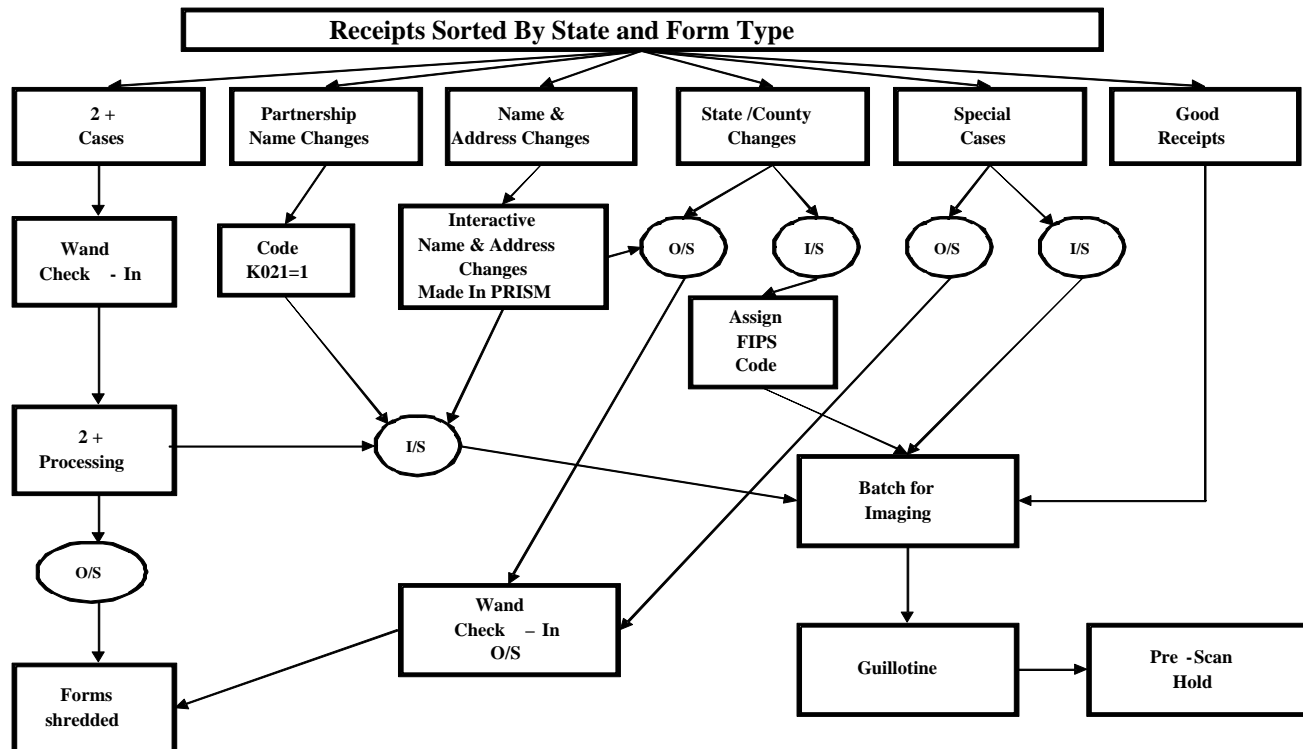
Receipts Sorted By State and Form Type

2 + Cases

Partnership Name Changes

Name & Address Changes

State /County Changes

Special Cases

Good Receipts

Wand Check - In

Code K021=1

Interactive Name & Address Changes Made In PRISM

O/S

I/S

O/S

I/S

Assign FIPS Code

2 + Processing

I/S

Batch for Imaging

O/S

Wand Check – In O/S

Guillotine

Pre -Scan Hold

Forms shredded